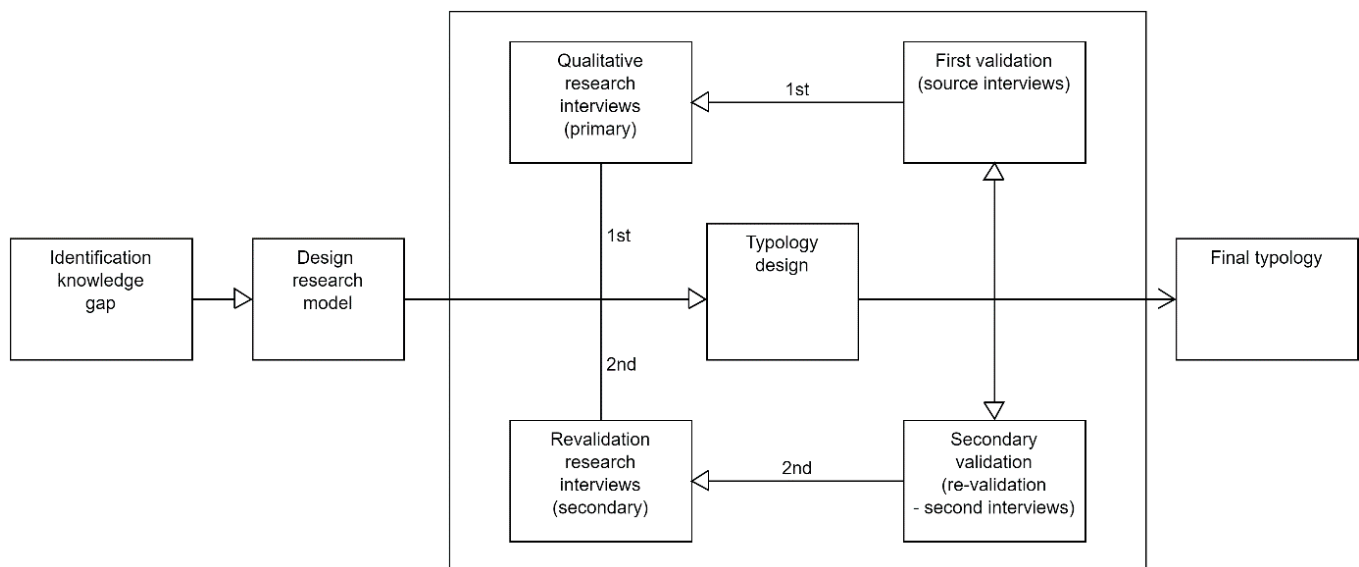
Identification knowledge gap

Design research model

Qualitative research interviews (primary)

1st

First validation (source interviews)

1st

Typology design

2nd

Final typology

Revalidation research interviews (secondary)

2nd

Secondary validation (re-validation - second interviews)